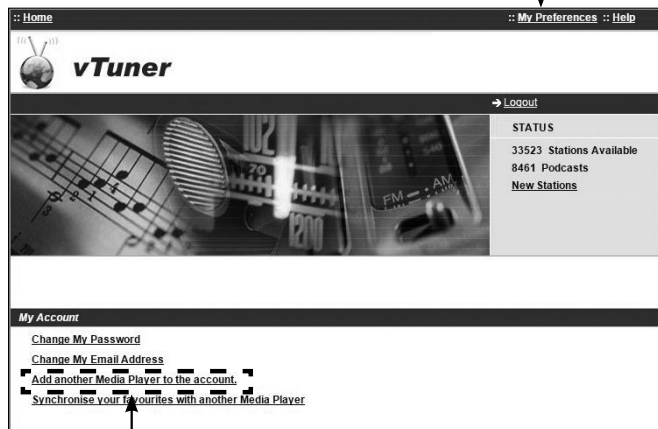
:: Home

:: My Preferences :: Help

vTuner

→ Logout

STATUS

33523 Stations Available
8461 Podcasts
New Stations

FM AM

My Account

Change My Password
Change My Email Address
Add another Media Player to the account.
Synchronise your favourites with another Media Player